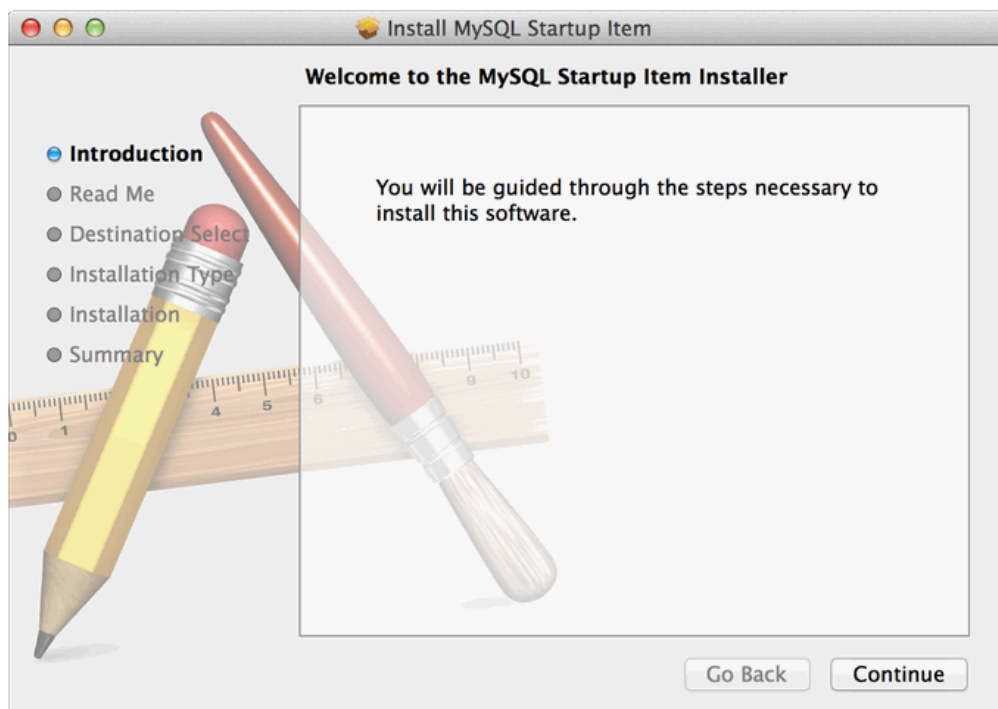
Install MySQL Startup Item

Welcome to the MySQL Startup Item Installer

Introduction
Read Me
Destination Select
Installation Type
Installation
Summary

You will be guided through the steps necessary to install this software.

0 1 4 5 6 9 10

Go Back
Continue